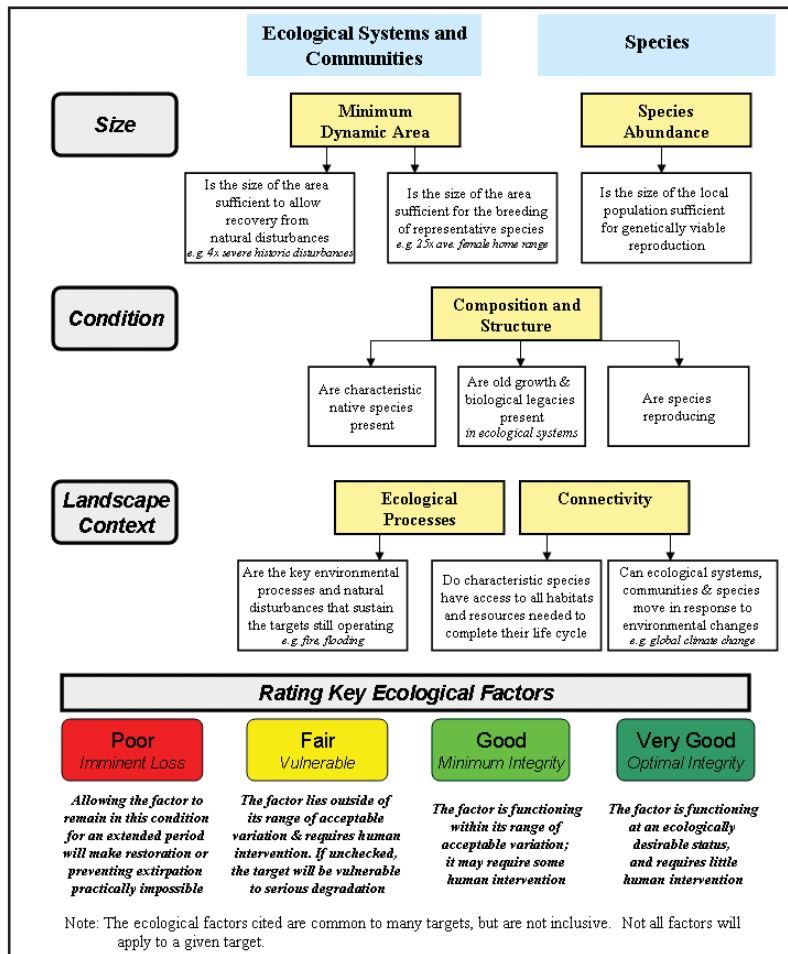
Ecological Systems and Communities

Species

Size

Minimum Dynamic Area

Species Abundance

Is the size of the area sufficient to allow recovery from natural disturbances
e.g. 4x severe historic disturbances

Is the size of the area sufficient for the breeding of representative species
e.g. 25x ave. female home range

Is the size of the local population sufficient for genetically viable reproduction

Condition

Composition and Structure

Are characteristic native species present

Are old growth & biological legacies present
in ecological systems

Are species reproducing

Landscape Context

Ecological Processes

Connectivity

Are the key environmental processes and natural disturbances that sustain the targets still operating
e.g. fire, flooding

Do characteristic species have access to all habitats and resources needed to complete their life cycle

Can ecological systems, communities & species move in response to environmental changes
e.g. global climate change

Rating Key Ecological Factors

Poor
Imminent Loss

Fair
Vulnerable

Good
Minimum Integrity

Very Good
Optimal Integrity

Allowing the factor to remain in this condition for an extended period will make restoration or preventing extirpation practically impossible

The factor lies outside of its range of acceptable variation & requires human intervention. If unchecked, the target will be vulnerable to serious degradation

The factor is functioning within its range of acceptable variation; it may require some human intervention

The factor is functioning at an ecologically desirable status, and requires little human intervention

Note: The ecological factors cited are common to many targets, but are not inclusive. Not all factors will apply to a given target.